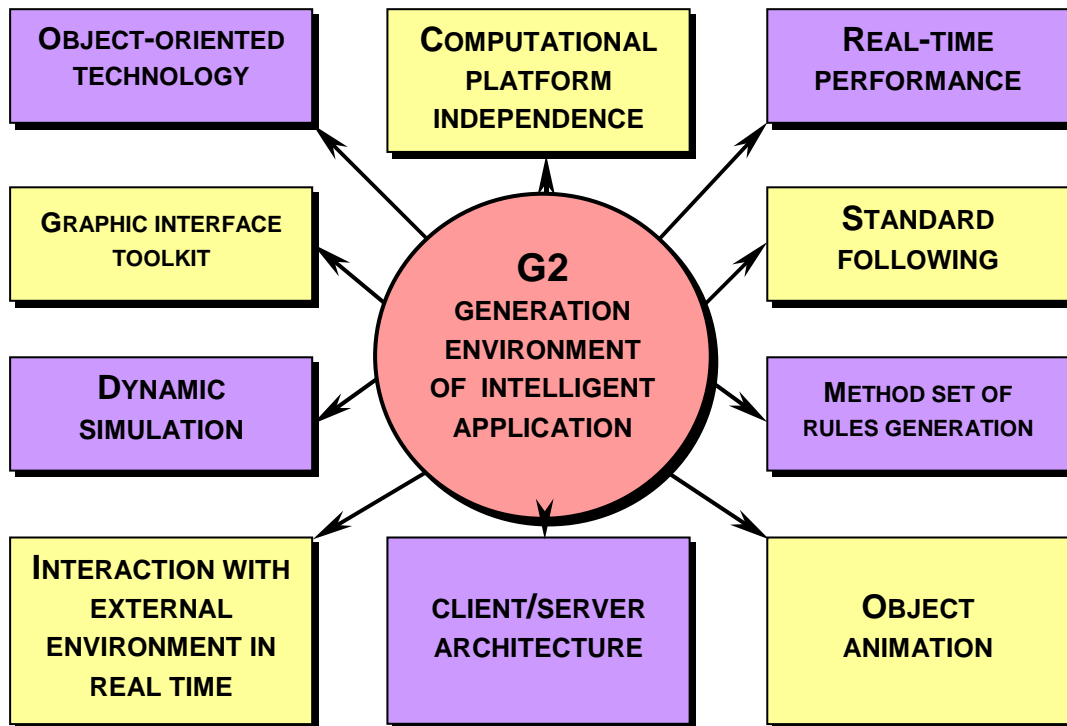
OBJECT-ORIENTED TECHNOLOGY

COMPUTATIONAL PLATFORM INDEPENDENCE

REAL-TIME PERFORMANCE

GRAPHIC INTERFACE TOOLKIT

G2
GENERATION ENVIRONMENT OF INTELLIGENT APPLICATION

STANDARD FOLLOWING

DYNAMIC SIMULATION

METHOD SET OF RULES GENERATION

INTERACTION WITH EXTERNAL ENVIRONMENT IN REAL TIME

CLIENT/SERVER ARCHITECTURE

OBJECT ANIMATION